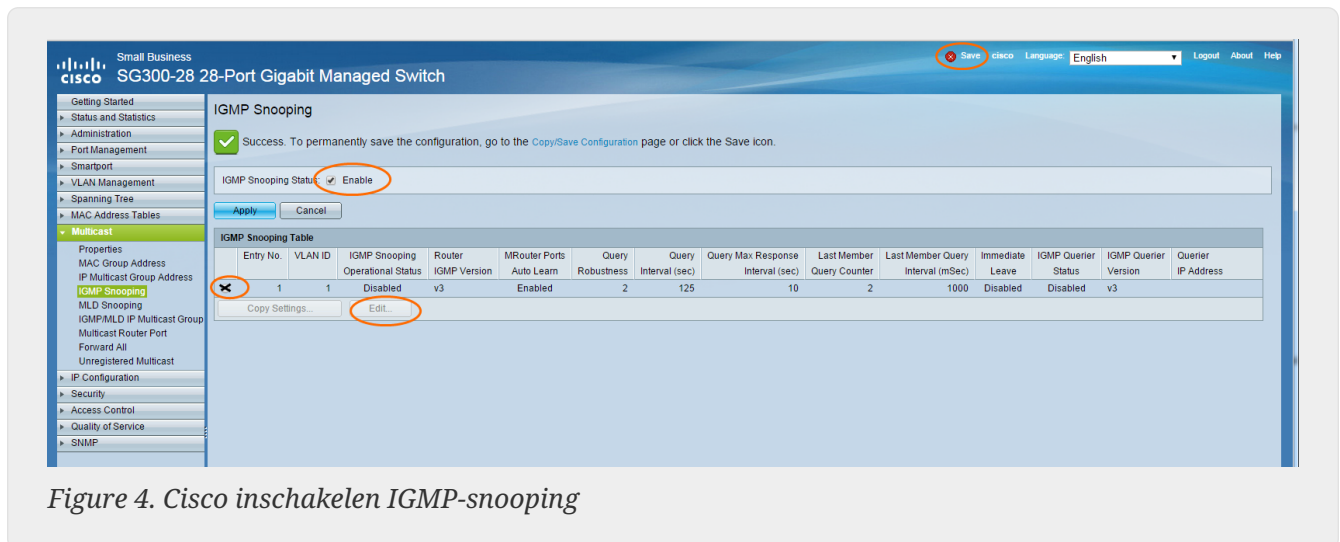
cisco Small Business
SG300-28 28-Port Gigabit Managed Switch

Save cisco Language: English Logout About Help

Getting Started
Status and Statistics
Administration
Port Management
Smartport
VLAN Management
Spanning Tree
MAC Address Tables
Multicast
Properties
MAC Group Address
IP Multicast Group Address
IGMP Snooping
MLD Snooping
IGMP/MLD IP Multicast Group
Multicast Router Port
Forward All
Unregistered Multicast
IP Configuration
Security
Access Control
Quality of Service
SNMP

IGMP Snooping

Success. To permanently save the configuration, go to the Copy/Save Configuration page or click the Save icon.

IGMP Snooping Status: Enable

Apply Cancel

IGMP Snooping Table

| | Entry No. | VLAN ID | IGMP Snooping Operational Status | Router IGMP Version | MRouter Ports Auto Learn | Query Robustness | Query Interval (sec) | Query Max Response Interval (sec) | Last Member Query Counter | Last Member Query Interval (mSec) | Immediate Leave | IGMP Querier Status | IGMP Querier Version | Querier IP Address |
|---|---|---|---|---|---|---|---|---|---|---|---|---|---|---|
| | 1 | 1 | Disabled | v3 | Enabled | 2 | 125 | 10 | 2 | 1000 | Disabled | Disabled | v3 | |

Copy Settings... Edit...

Figure 4. Cisco inschakelen IGMP-snooping